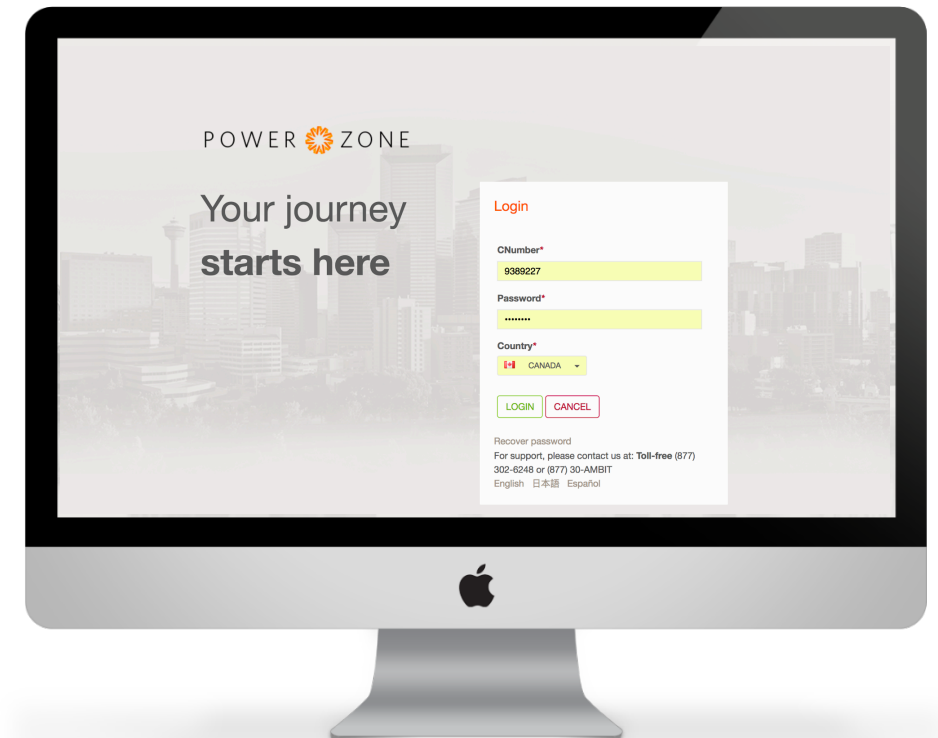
POWER ZONE

Your journey
starts here

Login

CNumber*
9389227

Password*
••••••••

Country*
CANADA

LOGIN CANCEL

Recover password
For support, please contact us at: Toll-free (877) 302-6248 or (877) 30-AMBIT
English 日本語 Español